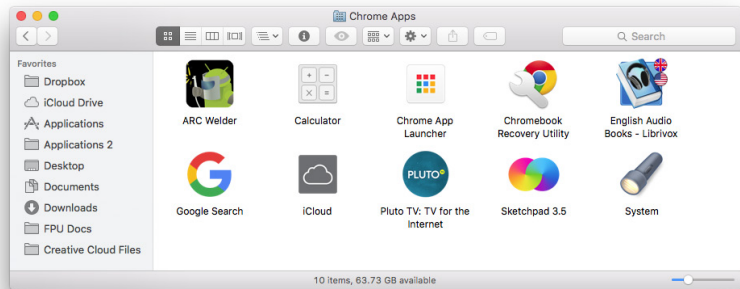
Chrome Apps

Search

Favorites
Dropbox
iCloud Drive
Applications
Applications 2
Desktop
Documents
Downloads
FPU Docs
Creative Cloud Files

ARC Welder
Calculator
Chrome App Launcher
Chromebook Recovery Utility
English Audio Books - Librivox
Google Search
iCloud
PLUTO
Pluto TV: TV for the Internet
Sketchpad 3.5
System

10 items, 63.73 GB available